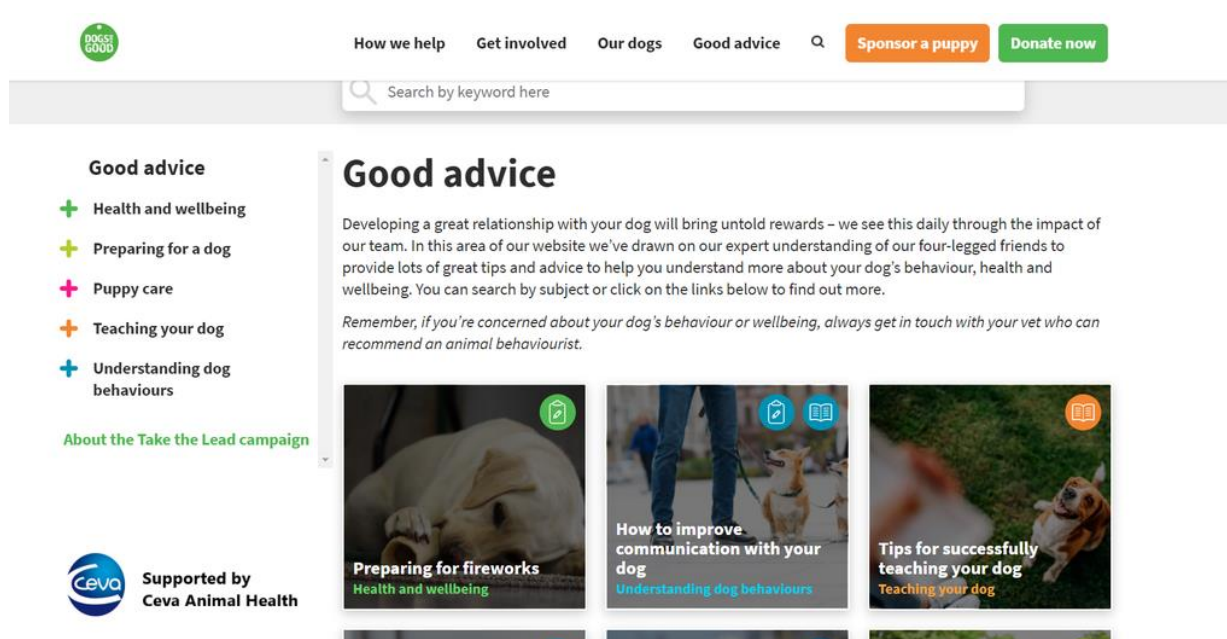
DOGS FOR GOOD

How we help Get involved Our dogs Good advice Sponsor a puppy Donate now

Search by keyword here

Good advice

+ Health and wellbeing
+ Preparing for a dog
+ Puppy care
+ Teaching your dog
+ Understanding dog behaviours

About the Take the Lead campaign

Ceva Supported by Ceva Animal Health

Good advice

Developing a great relationship with your dog will bring untold rewards – we see this daily through the impact of our team. In this area of our website we've drawn on our expert understanding of our four-legged friends to provide lots of great tips and advice to help you understand more about your dog's behaviour, health and wellbeing. You can search by subject or click on the links below to find out more.

Remember, if you're concerned about your dog's behaviour or wellbeing, always get in touch with your vet who can recommend an animal behaviourist.

Preparing for fireworks
Health and wellbeing

How to improve communication with your dog
Understanding dog behaviours

Tips for successfully teaching your dog
Teaching your dog